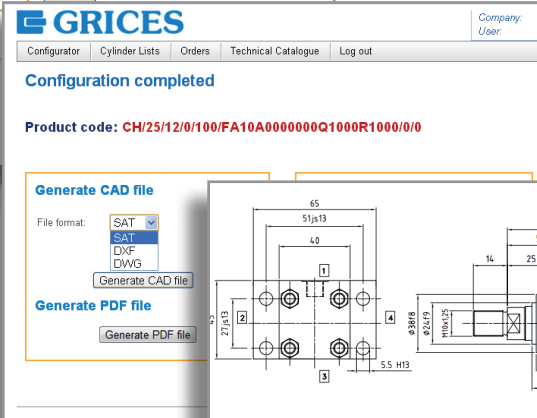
GRICES

Company:
User:

Configurator | Cylinder Lists | Orders | Technical Catalogue | Log out

Configuration completed

Product code: CH/25/12/0/100/FA10A0000000Q1000R1000/0/0

Generate CAD file

File format: SAT

SAT
DXF
DWG

Generate CAD file

Generate PDF file

Generate PDF file

65
51js13
40
1
2
4
3
27js13
45
5.5 H13
14
25
Ø38f8
Ø24f9
M10x1,25